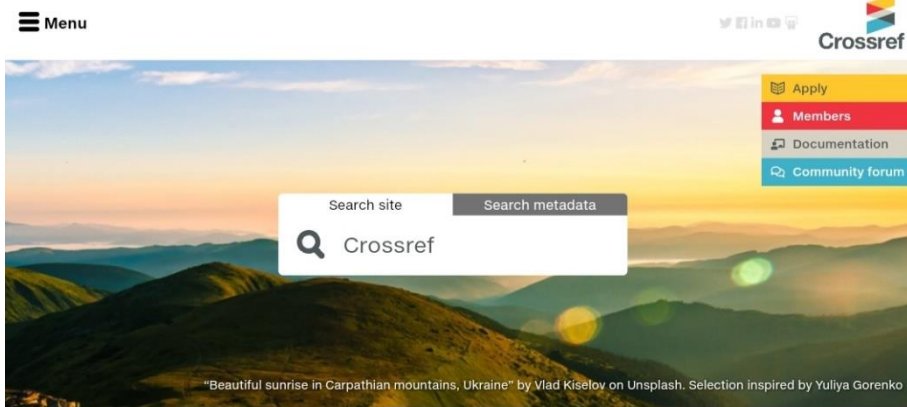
Menu

Crossref

Apply
Members
Documentation
Community forum

Search site
Search metadata

Crossref

“Beautiful sunrise in Carpathian mountains, Ukraine” by Vlad Kiselov on Unsplash. Selection inspired by Yuliya Gorenko